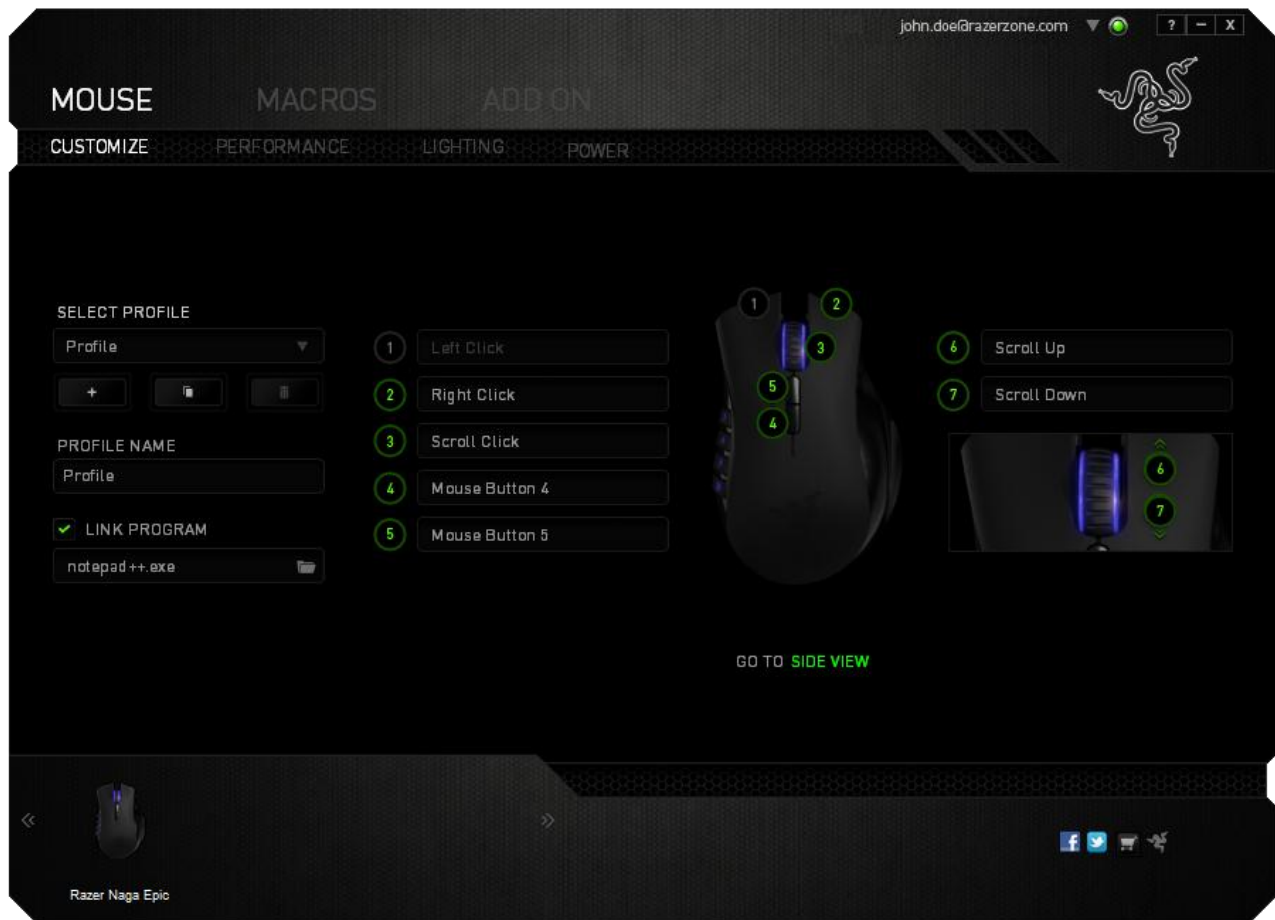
john.doe@razerzone.com ? – X

MOUSE MACROS ADD ON

CUSTOMIZE PERFORMANCE LIGHTING POWER

SELECT PROFILE

Profile

+

PROFILE NAME

Profile

LINK PROGRAM

notepad++.exe

1 Left Click

2 Right Click

3 Scroll Click

4 Mouse Button 4

5 Mouse Button 5

1 2 3 5 4

6 Scroll Up

7 Scroll Down

6 7

GO TO SIDE VIEW

«

»

Razer Naga Epic